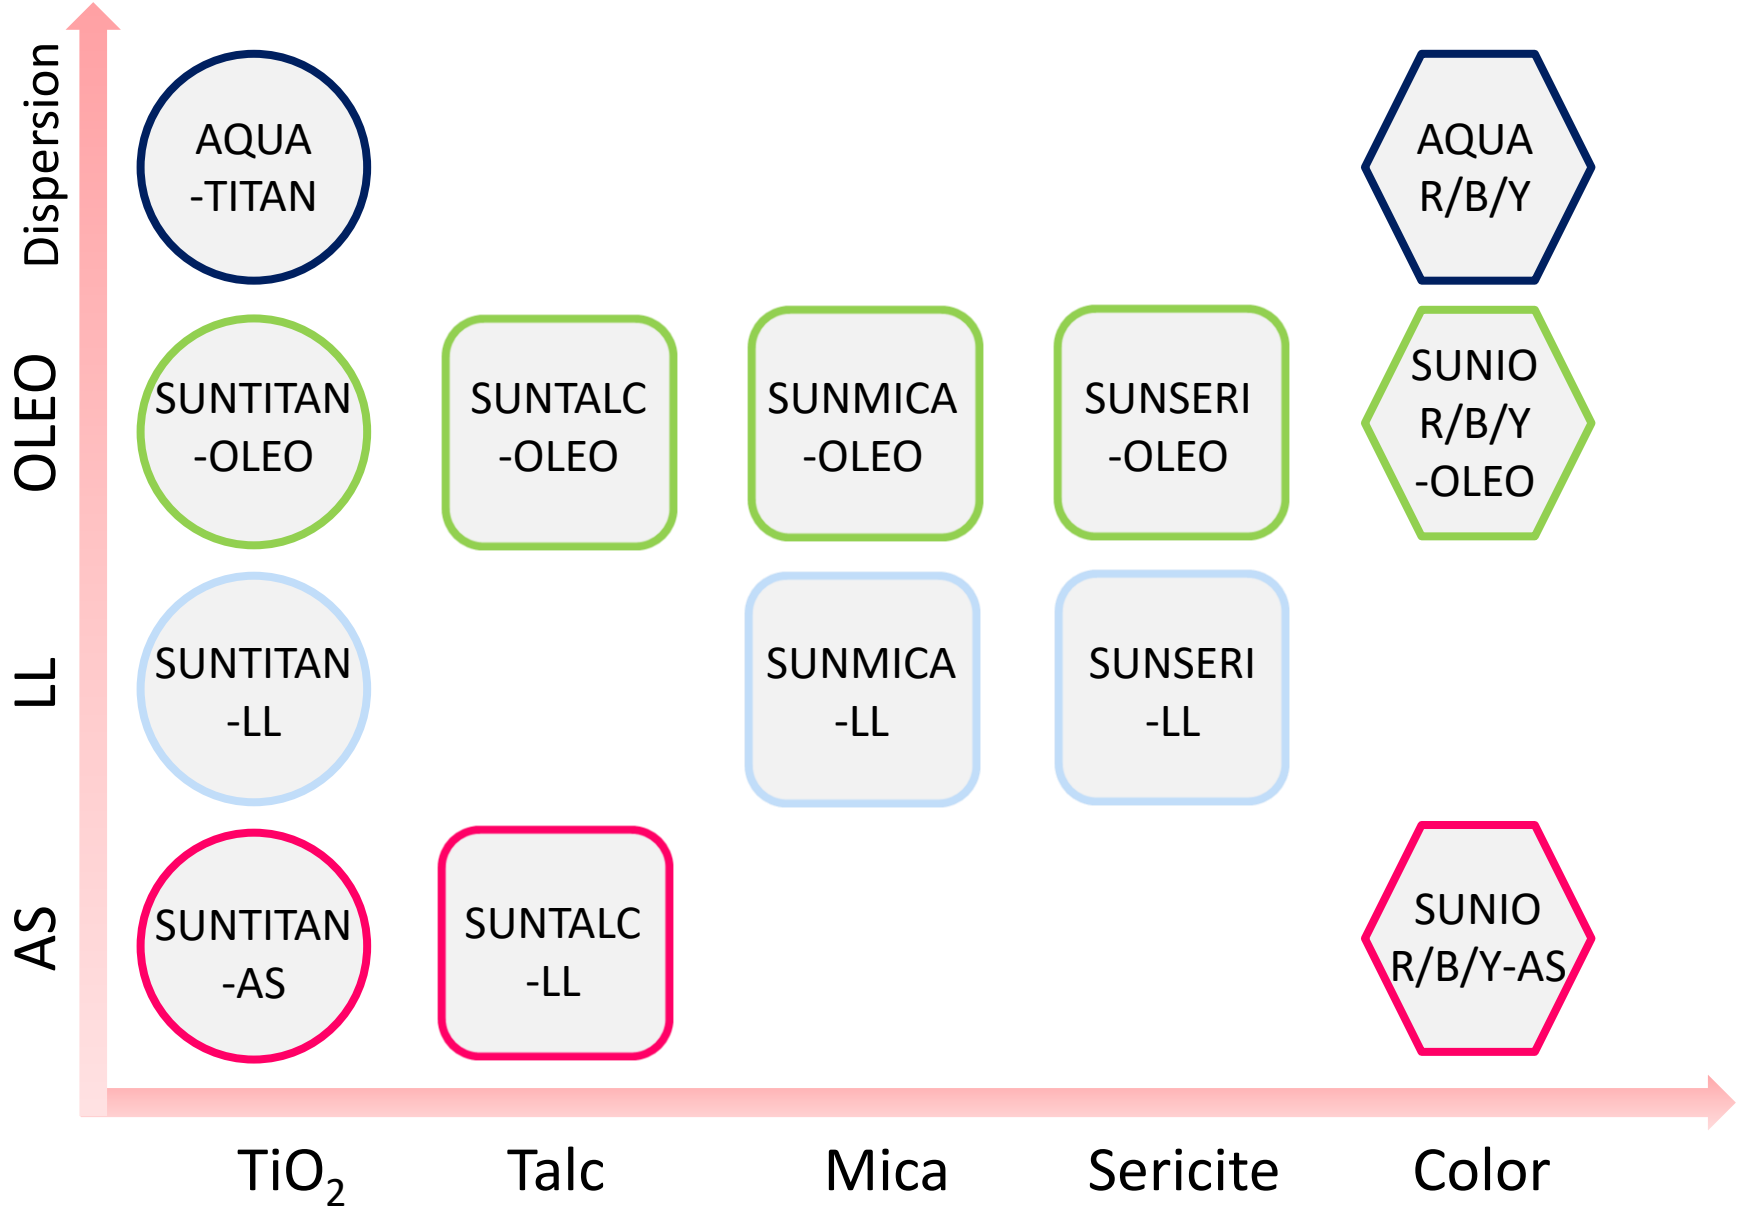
Dispersion

AQUA -TITAN

AQUA R/B/Y

OLEO

SUNTITAN -OLEO

SUNTALC -OLEO

SUNMICA -OLEO

SUNSERI -OLEO

SUNIO R/B/Y -OLEO

LL

SUNTITAN -LL

SUNMICA -LL

SUNSERI -LL

AS

SUNTITAN -AS

SUNTALC -LL

SUNIO R/B/Y-AS

$TiO_2$

Talc

Mica

Sericite

Color